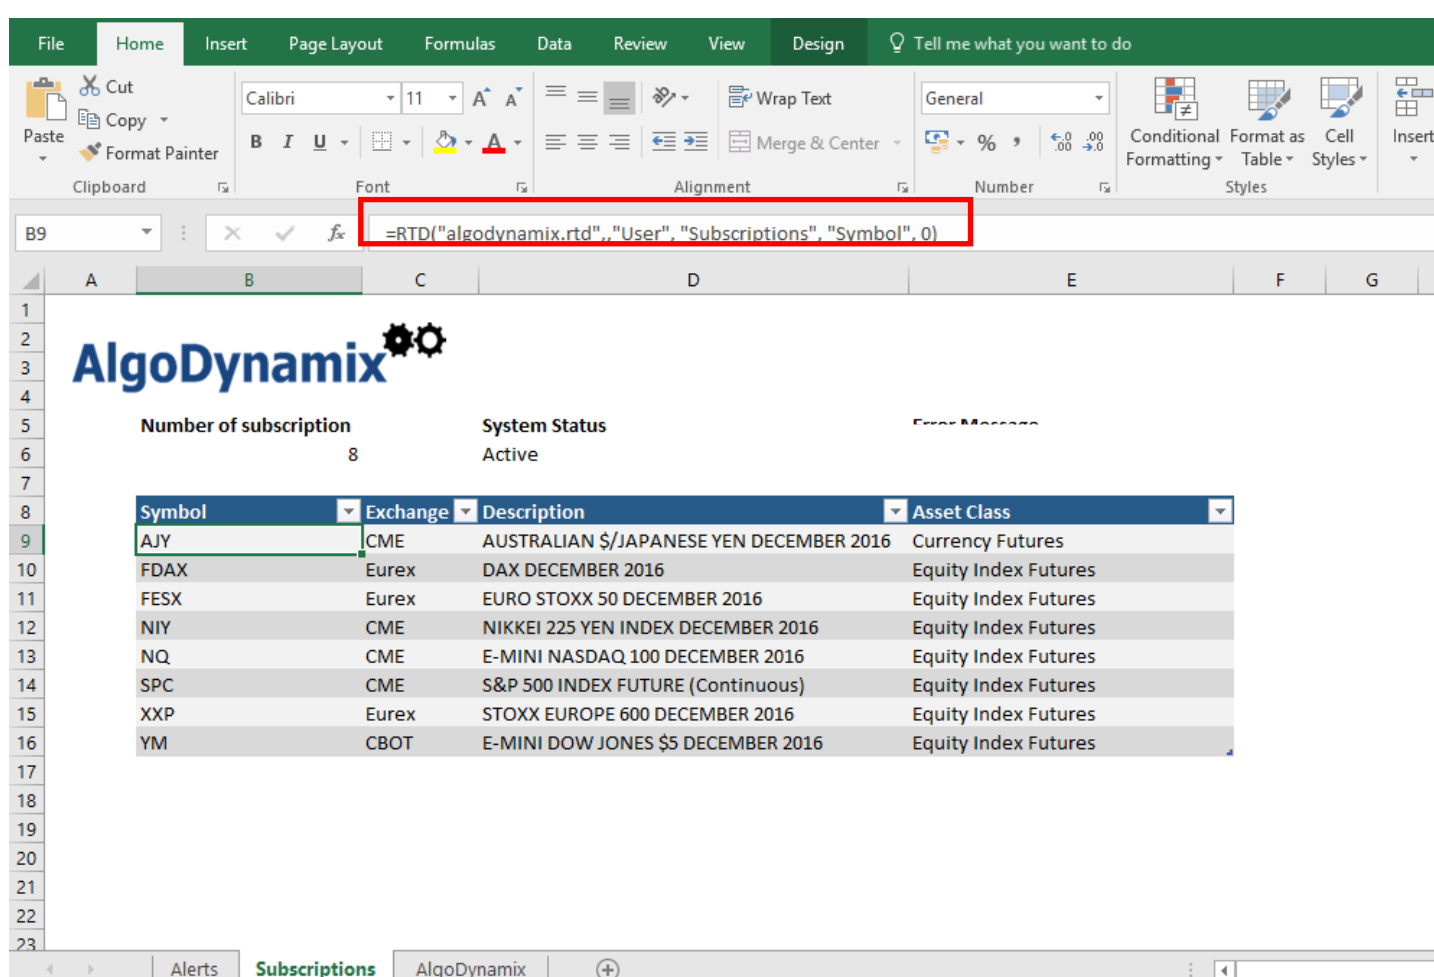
File Home Insert Page Layout Formulas Data Review View Design Tell me what you want to do

Paste Cut Copy Format Painter Clipboard

Calibri 11 A A B I U A Font

Wrap Text Merge & Center Alignment

General % , .00 .00 Number

Conditional Formatting Format as Table Cell Styles Styles

Insert

B9 =RTD("algodynamix.rtd",,"User", "Subscriptions", "Symbol", 0)

A B C D E F G

AlgoDynamix

Number of subscription System Status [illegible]
8 Active

| Symbol | Exchange | Description | Asset Class |
|---|---|---|---|
| AJY | CME | AUSTRALIAN $/JAPANESE YEN DECEMBER 2016 | Currency Futures |
| FDAX | Eurex | DAX DECEMBER 2016 | Equity Index Futures |
| FESX | Eurex | EURO STOXX 50 DECEMBER 2016 | Equity Index Futures |
| NIY | CME | NIKKEI 225 YEN INDEX DECEMBER 2016 | Equity Index Futures |
| NQ | CME | E-MINI NASDAQ 100 DECEMBER 2016 | Equity Index Futures |
| SPC | CME | S&P 500 INDEX FUTURE (Continuous) | Equity Index Futures |
| XXP | Eurex | STOXX EUROPE 600 DECEMBER 2016 | Equity Index Futures |
| YM | CBOT | E-MINI DOW JONES $5 DECEMBER 2016 | Equity Index Futures |

1 2 3 4 5 6 7 8 9 10 11 12 13 14 15 16 17 18 19 20 21 22 23

Alerts Subscriptions AlgoDynamix